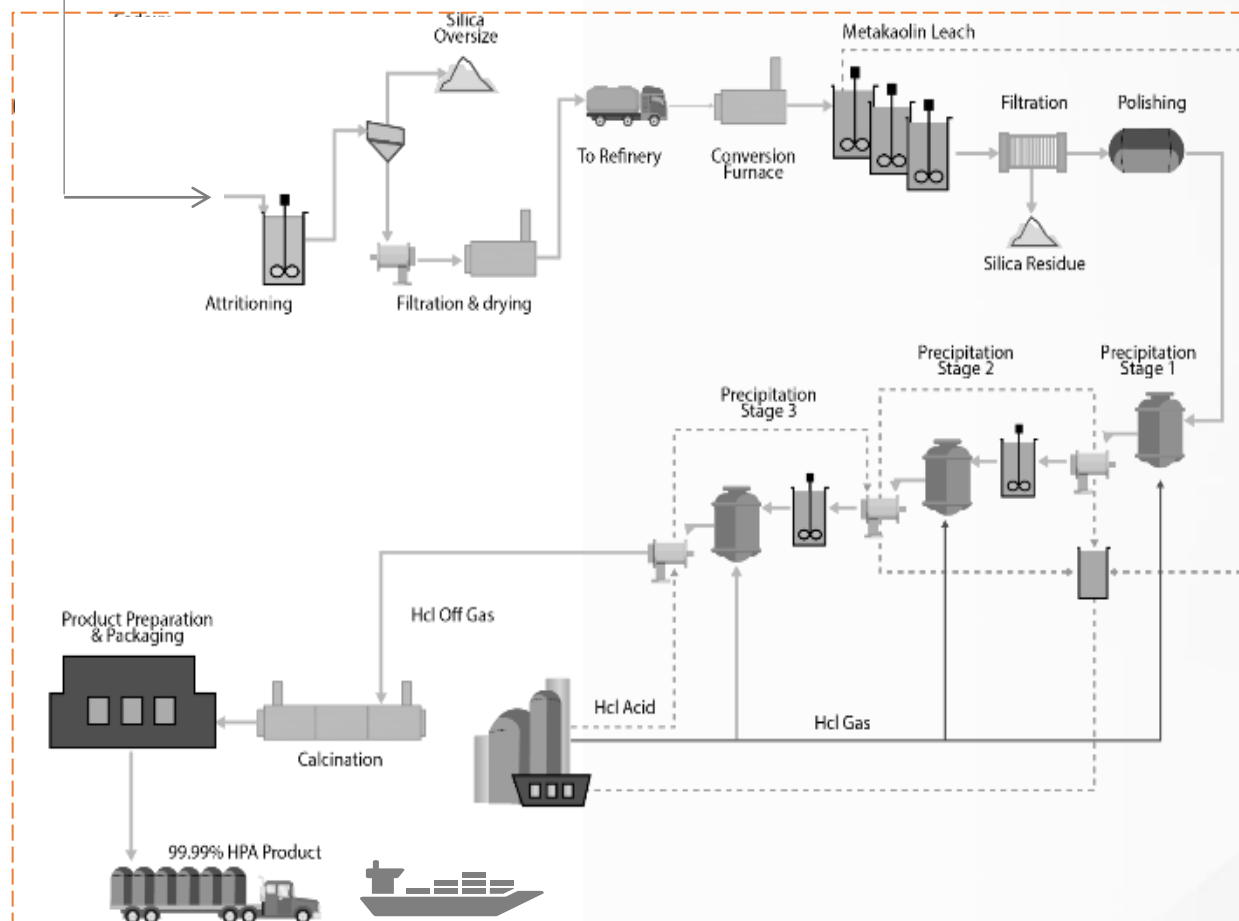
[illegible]

Silica Oversize

Metakaolin Leach

To Refinery

Conversion Furnace

Filtration

Polishing

Silica Residue

Attritioning

Filtration & drying

Precipitation Stage 2

Precipitation Stage 1

Precipitation Stage 3

Hcl Off Gas

Product Preparation & Packaging

Hcl Acid

Hcl Gas

Calcination

99.99% HPA Product